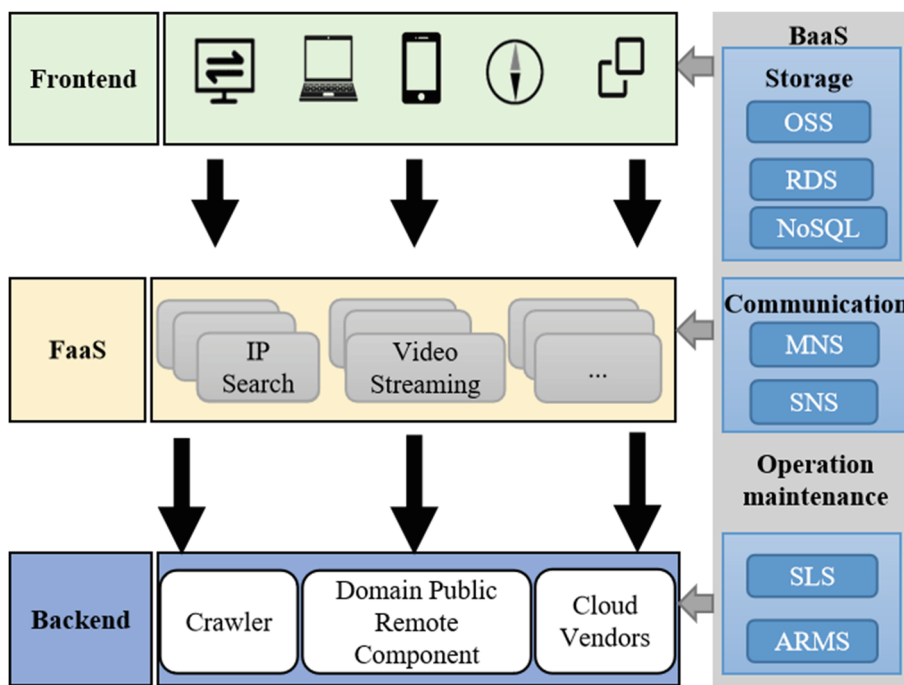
Frontend

FaaS

IP Search

Video Streaming

...

Backend

Crawler

Domain Public Remote Component

Cloud Vendors

BaaS

Storage

OSS

RDS

NoSQL

Communication

MNS

SNS

Operation maintenance

SLS

ARMS